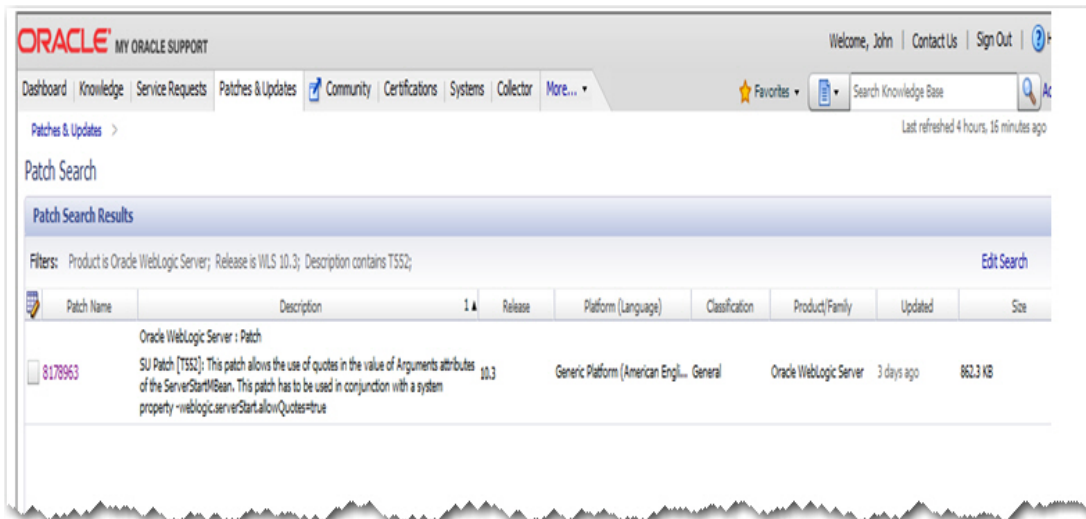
ORACLE MY ORACLE SUPPORT

Welcome, John | Contact Us | Sign Out | ? H

Dashboard | Knowledge | Service Requests | Patches & Updates | Community | Certifications | Systems | Collector | More... ▾

Favorites ▾ | Search Knowledge Base | Ad

Patches & Updates >

Last refreshed 4 hours, 16 minutes ago

Patch Search

Patch Search Results

Filters: Product is Oracle WebLogic Server; Release is WLS 10.3; Description contains T5S2;

Edit Search

| Patch Name | Description 1▲ | Release | Platform (Language) | Classification | Product/Family | Updated | Size |
|---|---|---|---|---|---|---|---|
| 8178963 | Oracle WebLogic Server : Patch SU Patch [T5S2]: This patch allows the use of quotes in the value of Arguments attributes of the ServerStartMBean. This patch has to be used in conjunction with a system property -weblogic.serverStart.allowQuotes=true | 10.3 | Generic Platform (American Engli... | General | Oracle WebLogic Server | 3 days ago | 862.3 KB |